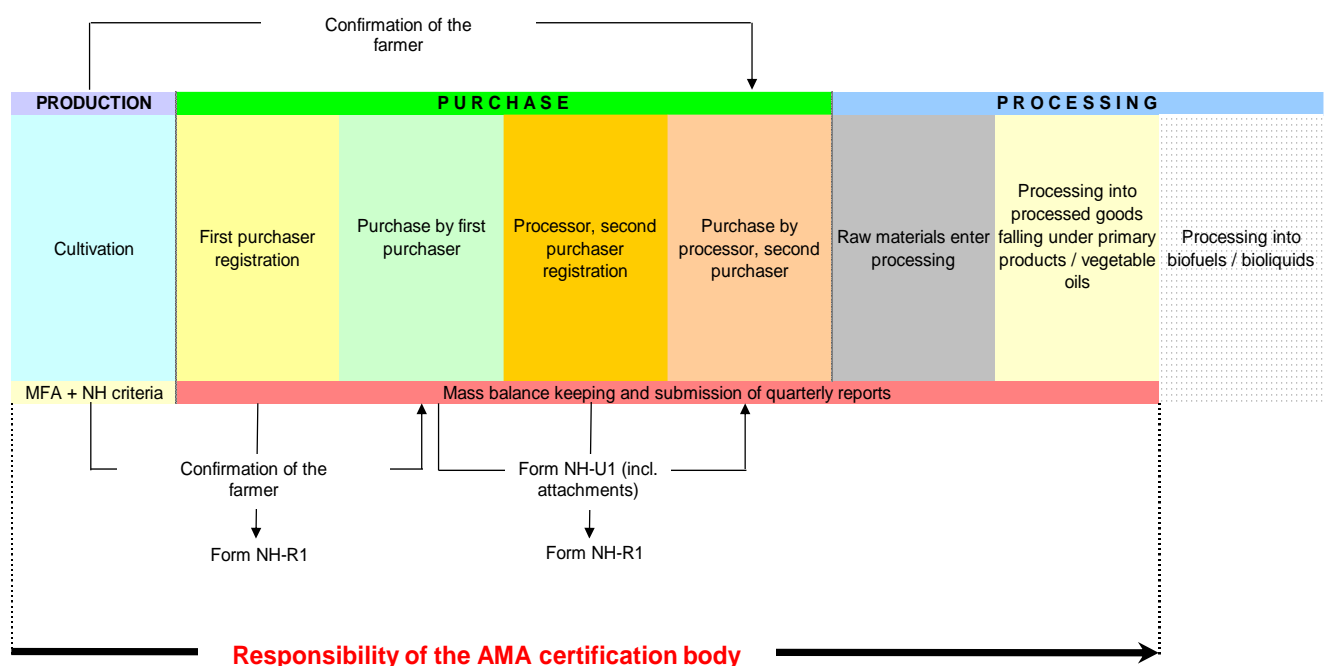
Confirmation of the farmer

PRODUCTION

PURCHASE

PROCESSING

Cultivation

First purchaser registration

Purchase by first purchaser

Processor, second purchaser registration

Purchase by processor, second purchaser

Raw materials enter processing

Processing into processed goods falling under primary products / vegetable oils

Processing into biofuels / bioliquids

MFA + NH criteria

Mass balance keeping and submission of quarterly reports

Confirmation of the farmer

Form NH-U1 (incl. attachments)

Form NH-R1

Form NH-R1

Responsibility of the AMA certification body